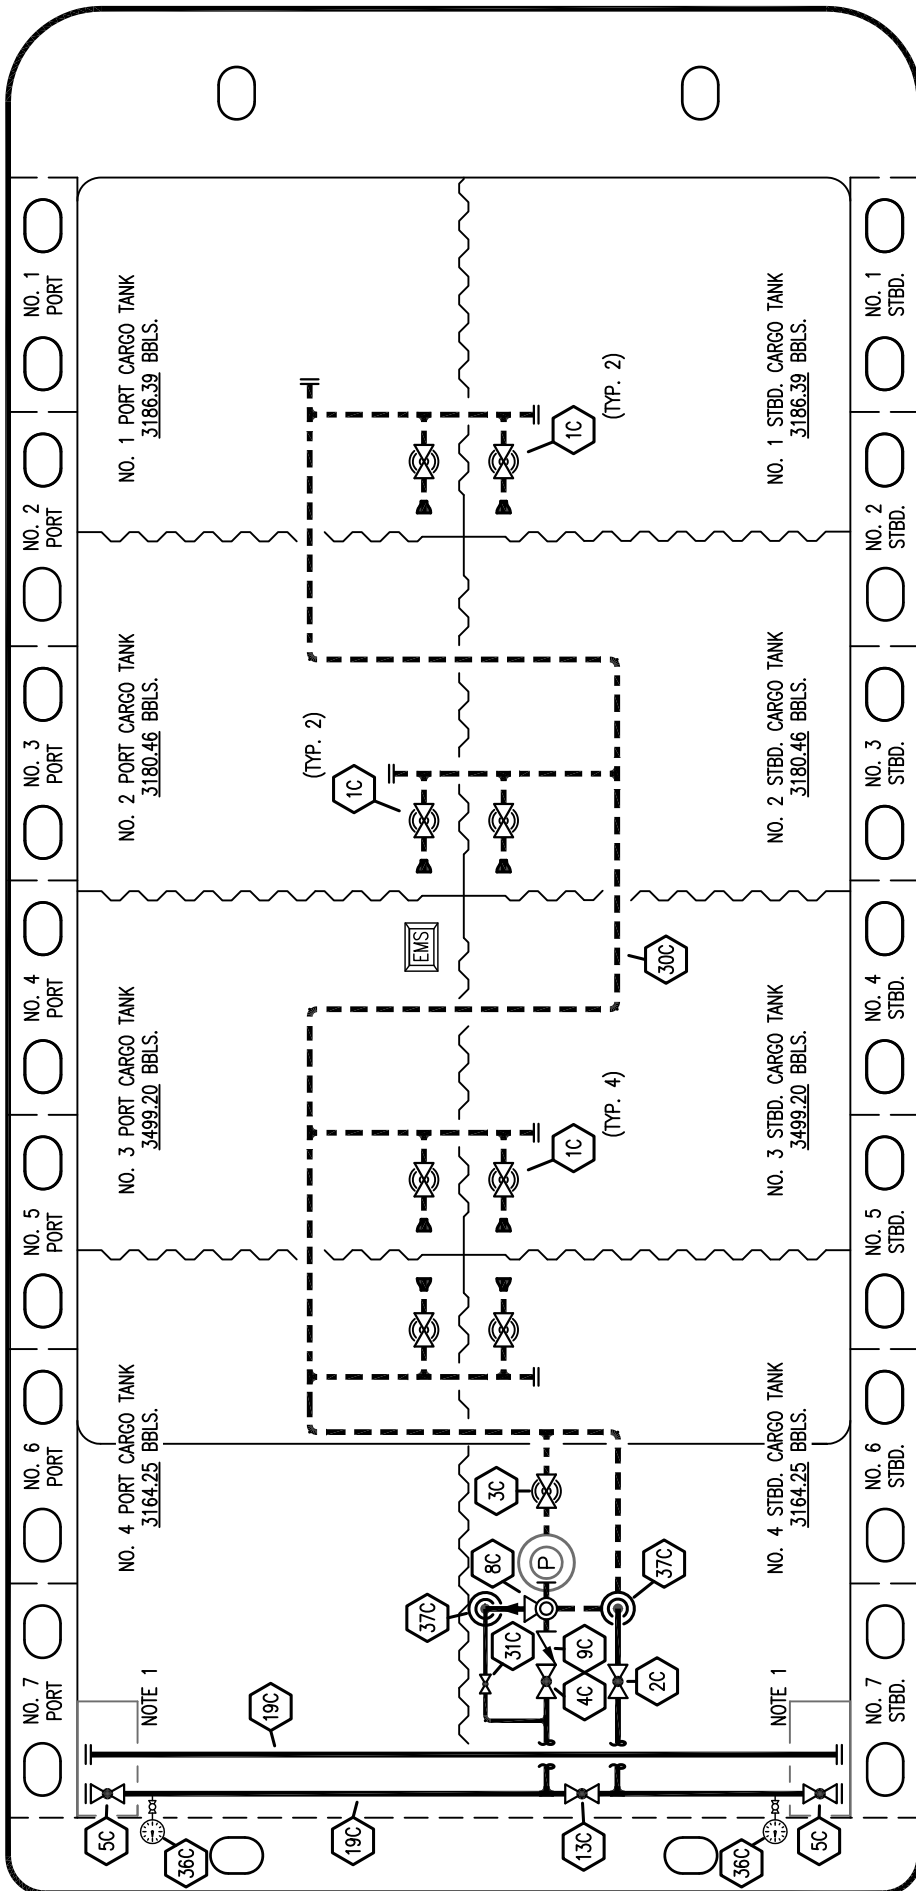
NO. 1 PORT
NO. 2 PORT
NO. 3 PORT
NO. 4 PORT
NO. 5 PORT
NO. 6 PORT
NO. 7 PORT

NO. 1 PORT CARGO TANK
3186.39 BBLS.

NO. 2 PORT CARGO TANK
3180.46 BBLS.

NO. 3 PORT CARGO TANK
3499.20 BBLS.

NO. 4 PORT CARGO TANK
3164.25 BBLS.

(TYP. 2)
1C
(TYP. 2)
1C
EMS
30C
(TYP. 4)
1C
3C
P
8C
37C
37C
31C
9C
4C
2C
NOTE 1
19C
NOTE 1
5C
36C
19C
13C
36C
5C

NO. 1 STBD. CARGO TANK
3186.39 BBLS.

NO. 2 STBD. CARGO TANK
3180.46 BBLS.

NO. 3 STBD. CARGO TANK
3499.20 BBLS.

NO. 4 STBD. CARGO TANK
3164.25 BBLS.

NO. 1 STBD.
NO. 2 STBD.
NO. 3 STBD.
NO. 4 STBD.
NO. 5 STBD.
NO. 6 STBD.
NO. 7 STBD.